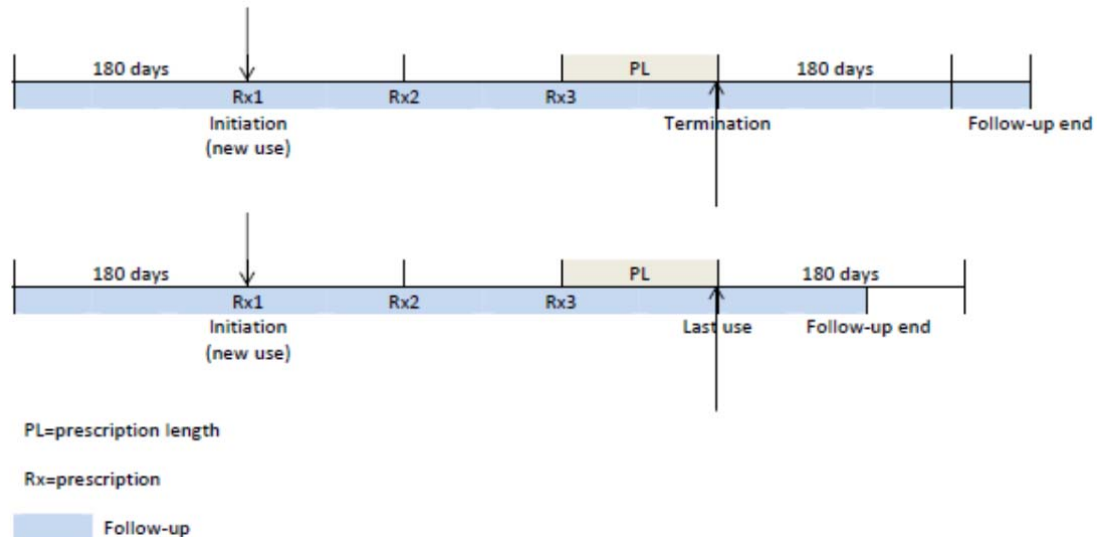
180 days

PL

180 days

Rx1

Rx2

Rx3

Initiation (new use)

Termination

Follow-up end

180 days

PL

180 days

Rx1

Rx2

Rx3

Initiation (new use)

Last use

Follow-up end

PL=prescription length

Rx=prescription

Follow-up